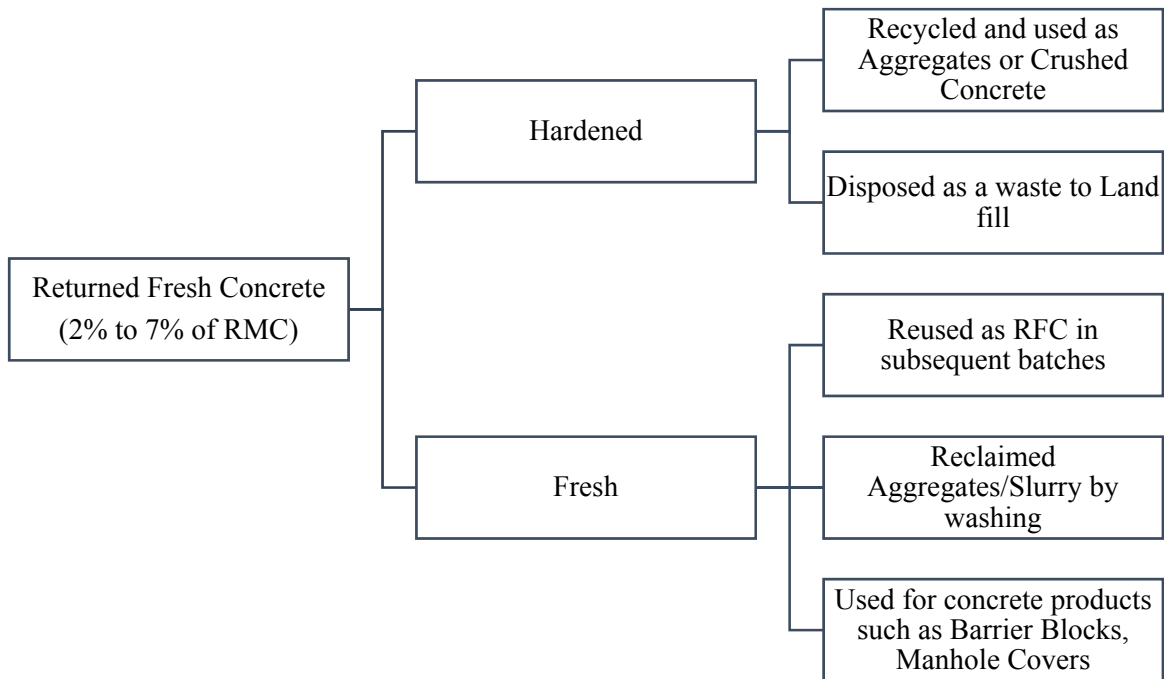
Returned Fresh Concrete (2% to 7% of RMC)

Hardened

Recycled and used as Aggregates or Crushed Concrete

Disposed as a waste to Land fill

Fresh

Reused as RFC in subsequent batches

Reclaimed Aggregates/Slurry by washing

Used for concrete products such as Barrier Blocks, Manhole Covers